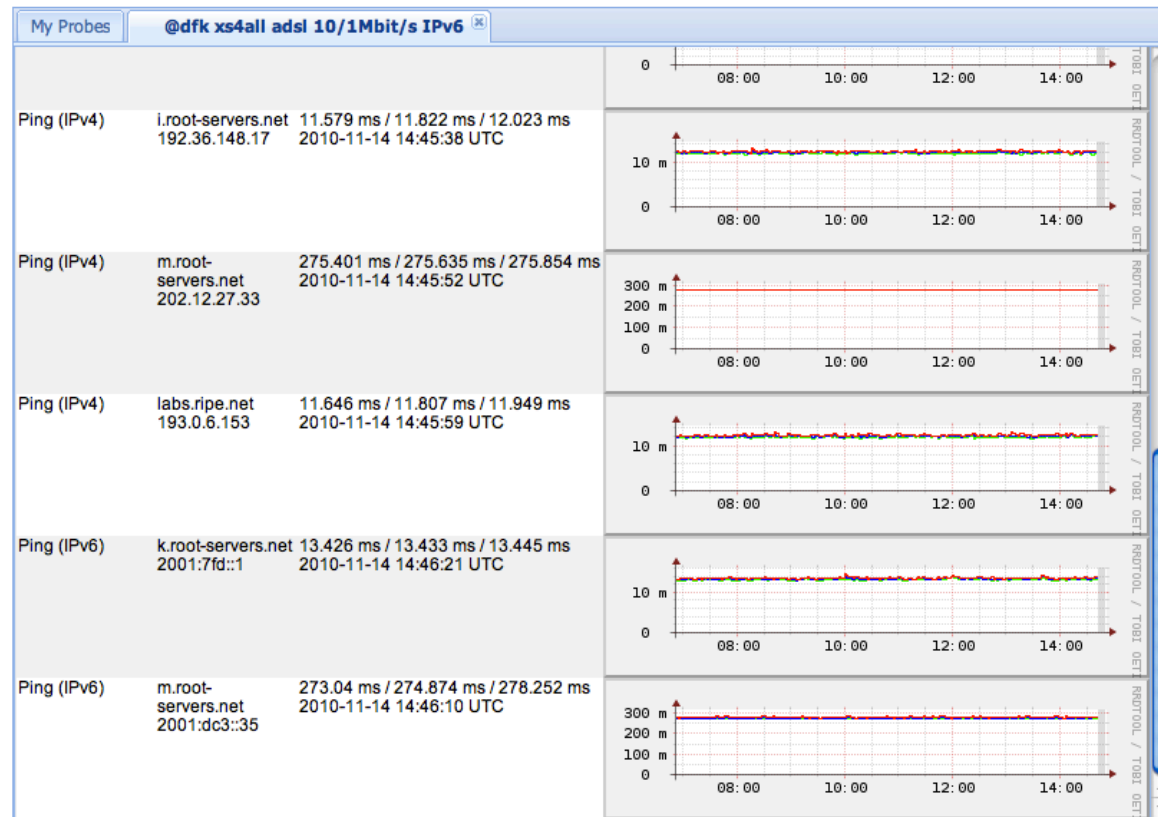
My Probes | @dfk xs4all adsl 10/1Mbit/s IPv6

0
08:00 10:00 12:00 14:00
TOBI OETI

| | | | |
|---|---|---|---|
| Ping (IPv4) | i.root-servers.net 192.36.148.17 | 11.579 ms / 11.822 ms / 12.023 ms 2010-11-14 14:45:38 UTC | 10 m, 0, 08:00 10:00 12:00 14:00, RRDTOOL / TOBI OETI |
| Ping (IPv4) | m.root-servers.net 202.12.27.33 | 275.401 ms / 275.635 ms / 275.854 ms 2010-11-14 14:45:52 UTC | 300 m, 200 m, 100 m, 0, 08:00 10:00 12:00 14:00, RRDTOOL / TOBI OETI |
| Ping (IPv4) | labs.ripe.net 193.0.6.153 | 11.646 ms / 11.807 ms / 11.949 ms 2010-11-14 14:45:59 UTC | 10 m, 0, 08:00 10:00 12:00 14:00, RRDTOOL / TOBI OETI |
| Ping (IPv6) | k.root-servers.net 2001:7fd::1 | 13.426 ms / 13.433 ms / 13.445 ms 2010-11-14 14:46:21 UTC | 10 m, 0, 08:00 10:00 12:00 14:00, RRDTOOL / TOBI OETI |
| Ping (IPv6) | m.root-servers.net 2001:dc3::35 | 273.04 ms / 274.874 ms / 278.252 ms 2010-11-14 14:46:10 UTC | 300 m, 200 m, 100 m, 0, 08:00 10:00 12:00 14:00, RRDTOOL / TOBI OETI |